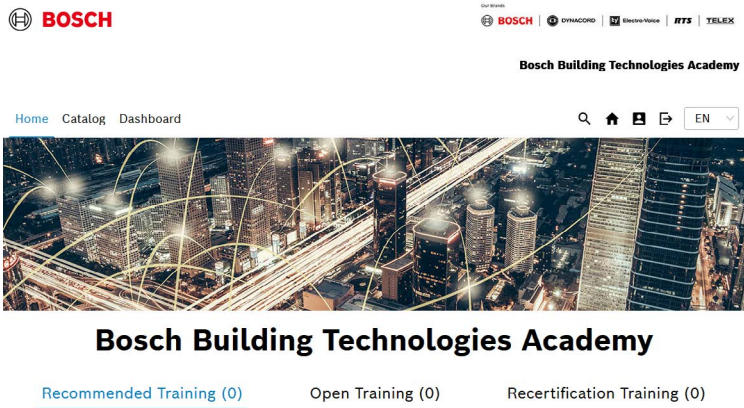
BOSCH

Our brands
BOSCH | DYNACORD | Electro-Voice | RTS | TELEX

Bosch Building Technologies Academy

Home Catalog Dashboard

EN

Bosch Building Technologies Academy

Recommended Training (0) Open Training (0) Recertification Training (0)